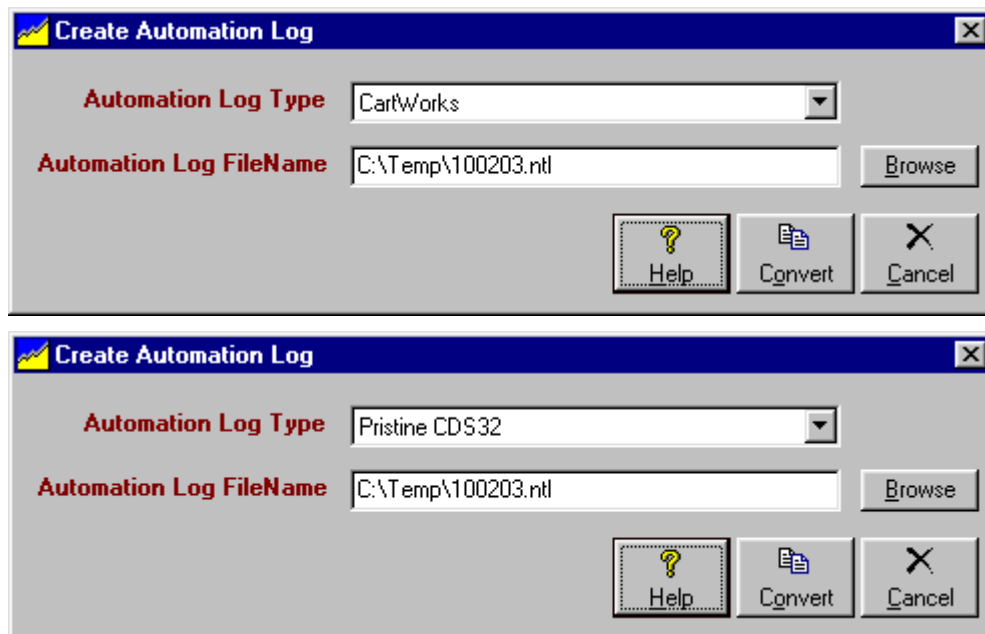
Create Automation Log

Automation Log Type
CartWorks

Automation Log FileName
C:\Temp\100203.ntl

Browse

Help
Convert
Cancel

Create Automation Log

Automation Log Type
Pristine CDS32

Automation Log FileName
C:\Temp\100203.ntl

Browse

Help
Convert
Cancel